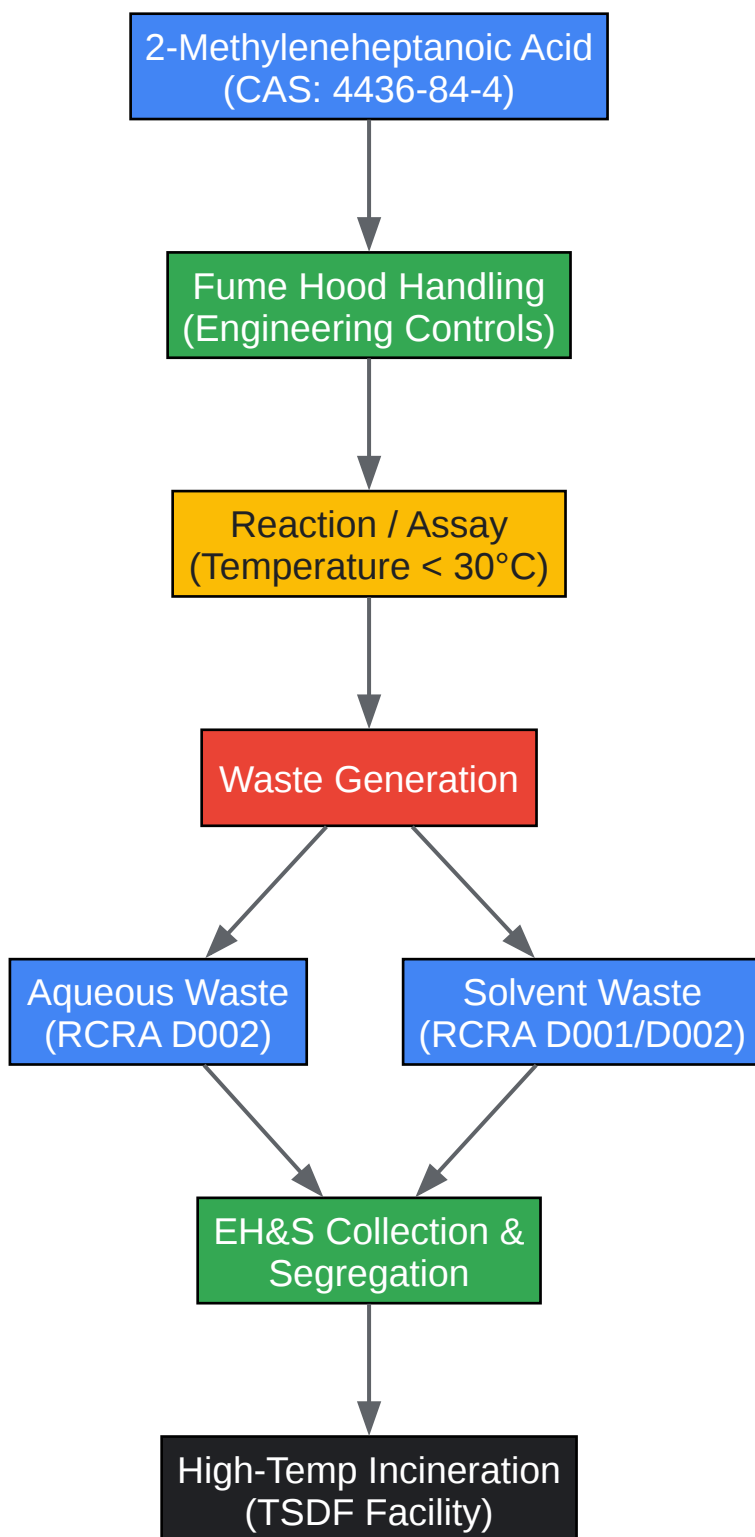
2-Methyleneheptanoic Acid
(CAS: 4436-84-4)

Fume Hood Handling
(Engineering Controls)

Reaction / Assay
(Temperature < 30°C)

Waste Generation

Aqueous Waste
(RCRA D002)

Solvent Waste
(RCRA D001/D002)

EH&S Collection &
Segregation

High-Temp Incineration
(TSDF Facility)